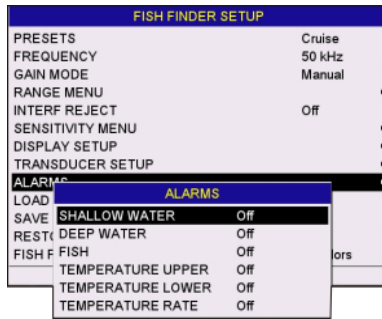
FISH FINDER SETUP
PRESETS Cruise
FREQUENCY 50 kHz
GAIN MODE Manual
RANGE MENU
INTERF REJECT Off
SENSITIVITY MENU
DISPLAY SETUP
TRANSDUCER SETUP
ALARMS
LOAD
SAVE
RESTO
FISH F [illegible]lors

ALARMS
SHALLOW WATER Off
DEEP WATER Off
FISH Off
TEMPERATURE UPPER Off
TEMPERATURE LOWER Off
TEMPERATURE RATE Off